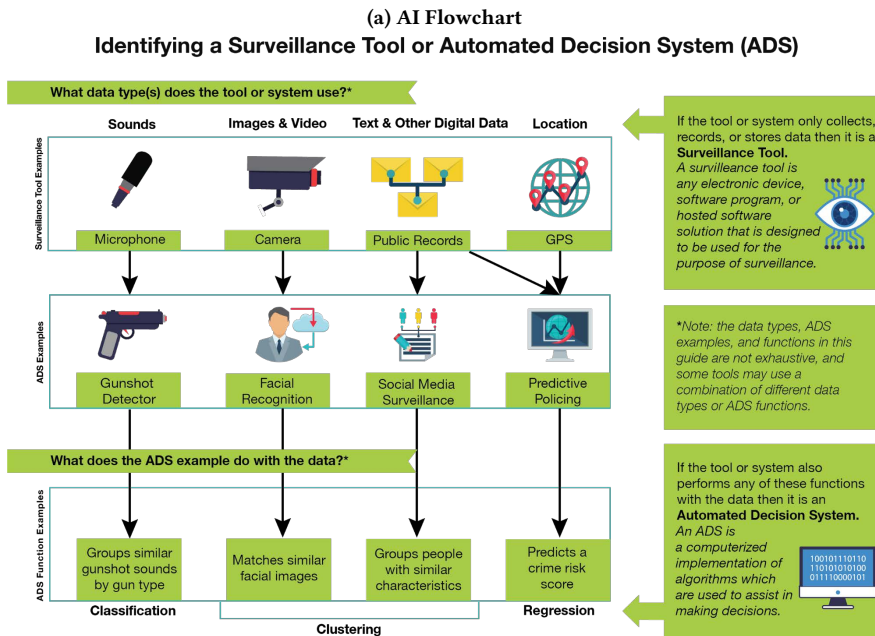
(a) AI Flowchart

Identifying a Surveillance Tool or Automated Decision System (ADS)

What data type(s) does the tool or system use?*

Sounds

Images & Video

Text & Other Digital Data

Location

Surveillance Tool Examples

Microphone

Camera

Public Records

GPS

If the tool or system only collects, records, or stores data then it is a **Surveillance Tool.** *A surveillance tool is any electronic device, software program, or hosted software solution that is designed to be used for the purpose of surveillance.*

ADS Examples

Gunshot Detector

Facial Recognition

Social Media Surveillance

Predictive Policing

*Note: the data types, ADS examples, and functions in this guide are not exhaustive, and some tools may use a combination of different data types or ADS functions.

What does the ADS example do with the data?*

If the tool or system also performs any of these functions with the data then it is an **Automated Decision System.** *An ADS is a computerized implementation of algorithms which are used to assist in making decisions.*

100101110110
110101010100
011110000101

ADS Function Examples

Groups similar gunshot sounds by gun type

Matches similar facial images

Groups people with similar characteristics

Predicts a crime risk score

Classification

Regression

Clustering